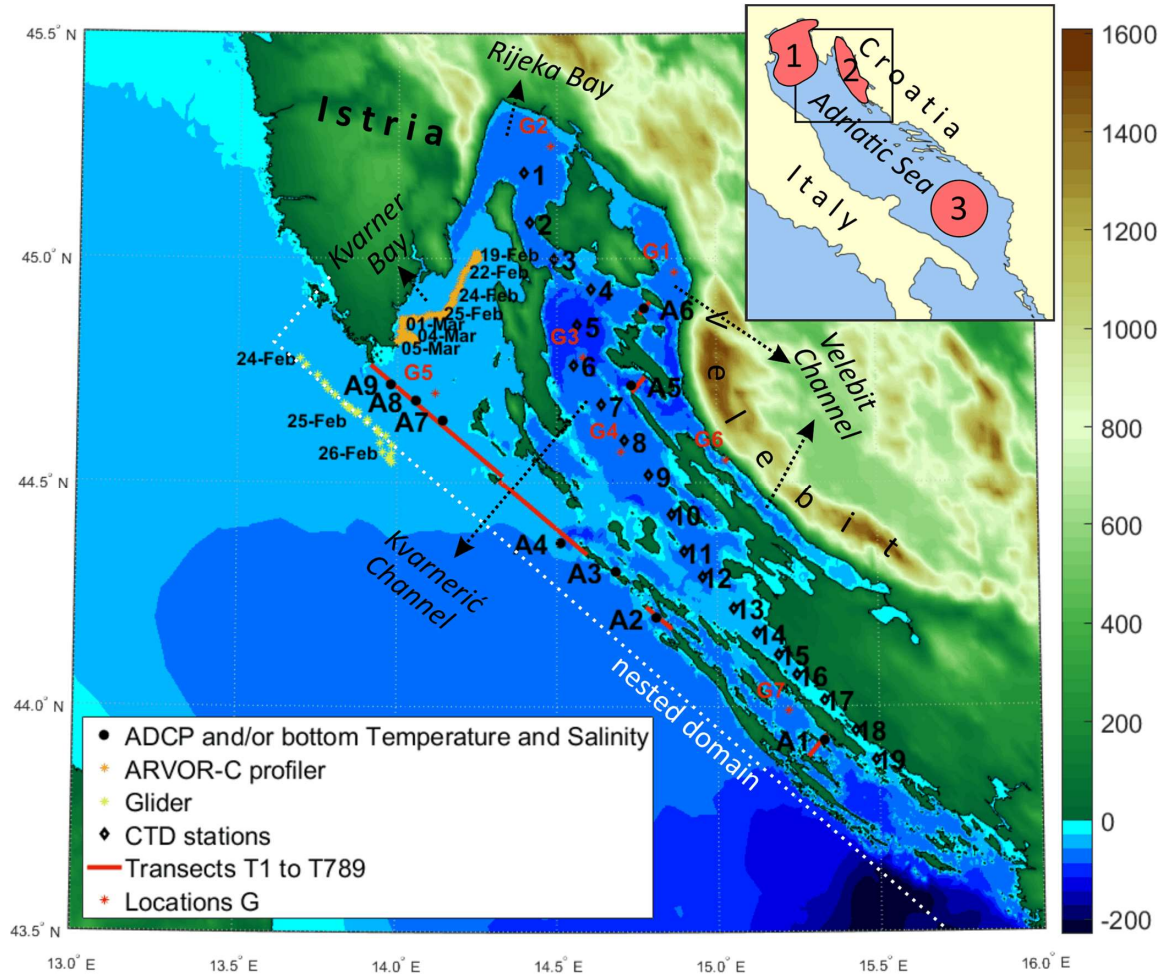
45.5° N
45.0° N
44.5° N
44.0° N
43.5° N
13.0° E
13.5° E
14.0° E
14.5° E
15.0° E
15.5° E
16.0° E

Rijeka Bay
Istria
Kvarner Bay
G2
1
2
3
4
5
6
7
8
9
10
11
12
13
14
15
16
17
18
19
G1
G3
G4
G5
G6
G7
A1
A2
A3
A4
A5
A6
A7
A8
A9
19-Feb
22-Feb
24-Feb
25-Feb
01-Mar
04-Mar
05-Mar
24-Feb
25-Feb
26-Feb
Velebit Channel
V e l e b i t
Kvarnerić Channel
nested domain

1
2
3
Croatia
Adriatic Sea
Italy

1600
1400
1200
1000
800
600
400
200
0
-200

ADCP and/or bottom Temperature and Salinity
ARVOR-C profiler
Glider
CTD stations
Transects T1 to T789
Locations G